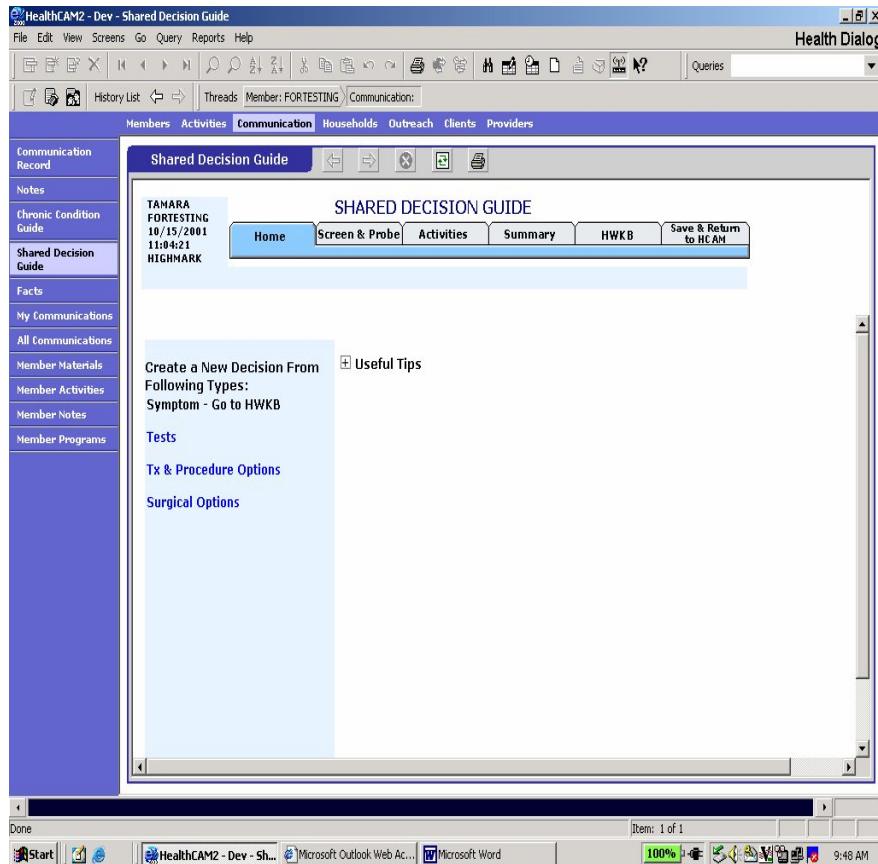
HealthCAM2 - Dev - Shared Decision Guide

File Edit View Screens Go Query Reports Help

Health Dialog

Queries

History List

Threads Member: FORTESTING Communication:

Members Activities Communication Households Outreach Clients Providers

Communication Record

Notes

Chronic Condition Guide

Shared Decision Guide

Facts

My Communications

All Communications

Member Materials

Member Activities

Member Notes

Member Programs

Shared Decision Guide

TAMARA FORTESTING 10/15/2001 11:04:21 HIGHMARK

SHARED DECISION GUIDE

| Home | Screen & Probe | Activities | Summary | HWKB | Save & Return to HCAM |
|---|---|---|---|---|---|

Create a New Decision From Following Types:
Symptom - Go to HWKB

Tests

Tx & Procedure Options

Surgical Options

Useful Tips

Done

Item: 1 of 1

Start

HealthCAM2 - Dev - Sh...

Microsoft Outlook Web Ac...

Microsoft Word

100%

9:48 AM